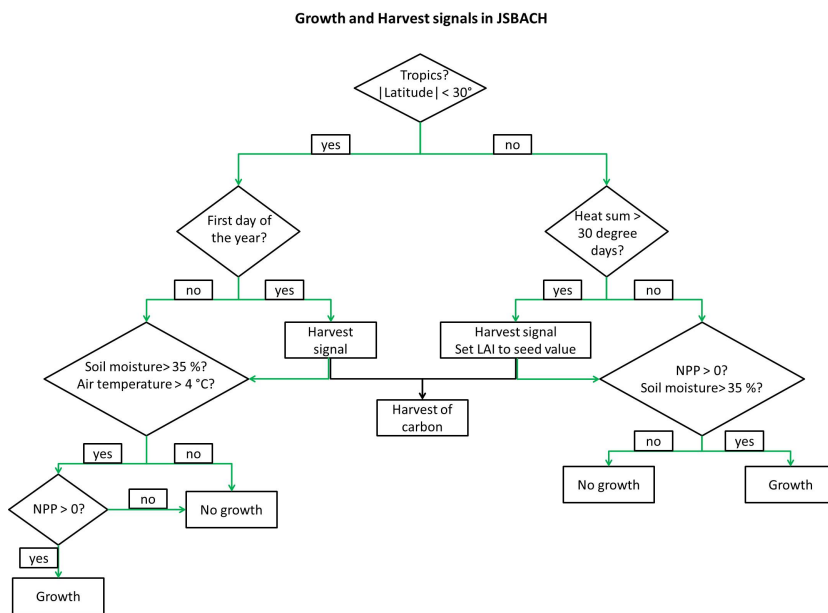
Growth and Harvest signals in JSBACH

Tropics? |Latitude| < 30°

yes

no

First day of the year?

Heat sum > 30 degree days?

no

yes

yes

no

Harvest signal

Harvest signal Set LAI to seed value

Soil moisture> 35 %? Air temperature > 4 °C?

NPP > 0? Soil moisture> 35 %?

Harvest of carbon

yes

no

no

yes

No growth

Growth

NPP > 0?

no

No growth

yes

Growth